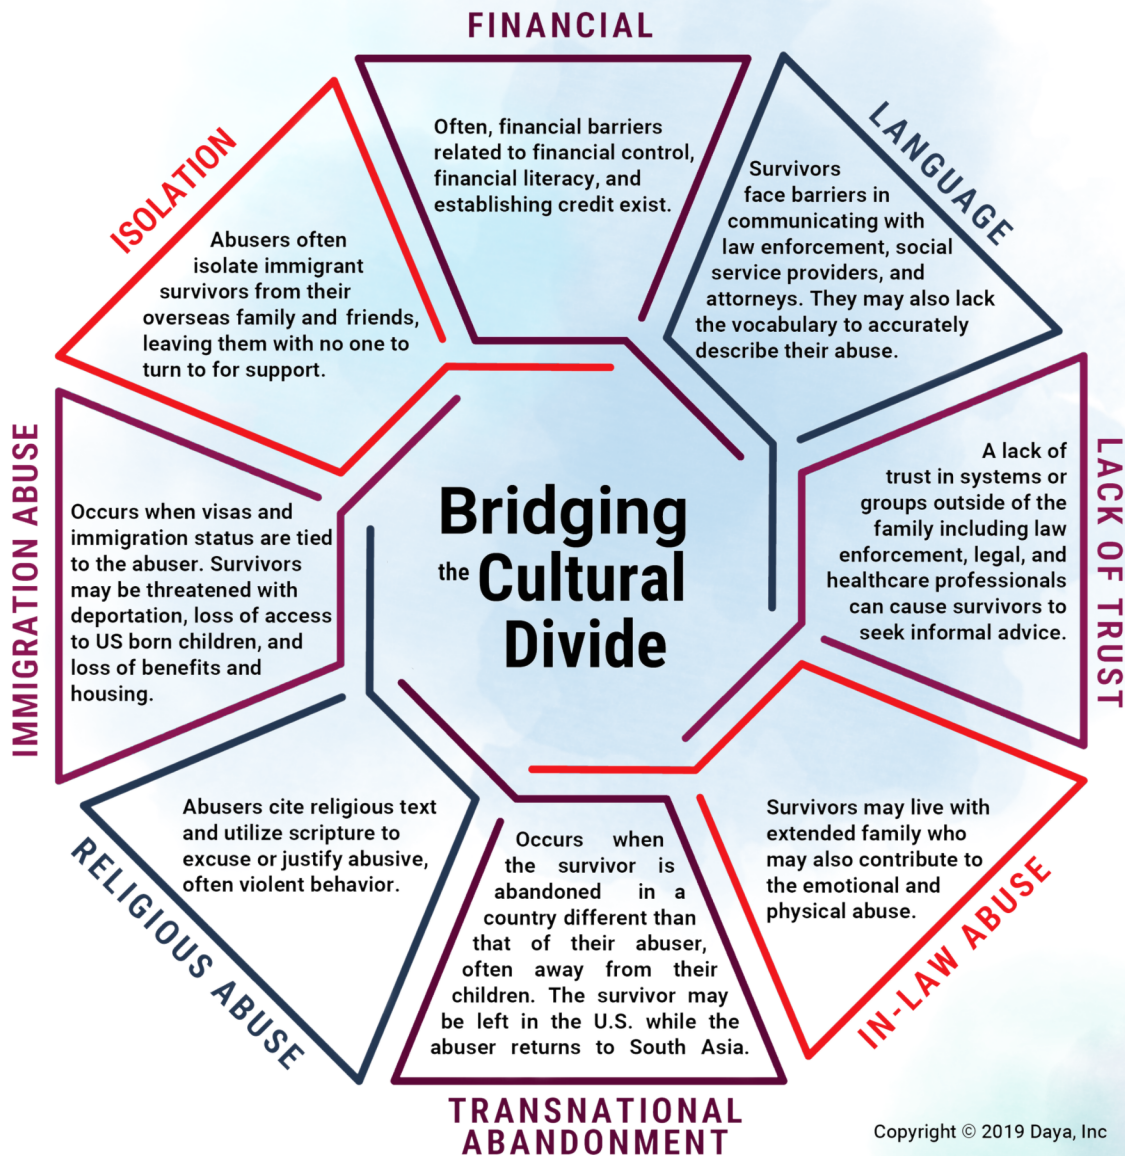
FINANCIAL

Often, financial barriers related to financial control, financial literacy, and establishing credit exist.

LANGUAGE

Survivors face barriers in communicating with law enforcement, social service providers, and attorneys. They may also lack the vocabulary to accurately describe their abuse.

LACK OF TRUST

A lack of trust in systems or groups outside of the family including law enforcement, legal, and healthcare professionals can cause survivors to seek informal advice.

IN-LAW ABUSE

Survivors may live with extended family who may also contribute to the emotional and physical abuse.

TRANSNATIONAL ABANDONMENT

Occurs when the survivor is abandoned in a country different than that of their abuser, often away from their children. The survivor may be left in the U.S. while the abuser returns to South Asia.

RELIGIOUS ABUSE

Abusers cite religious text and utilize scripture to excuse or justify abusive, often violent behavior.

IMMIGRATION ABUSE

Occurs when visas and immigration status are tied to the abuser. Survivors may be threatened with deportation, loss of access to US born children, and loss of benefits and housing.

ISOLATION

Abusers often isolate immigrant survivors from their overseas family and friends, leaving them with no one to turn to for support.

Bridging the Cultural Divide

Copyright © 2019 Daya, Inc